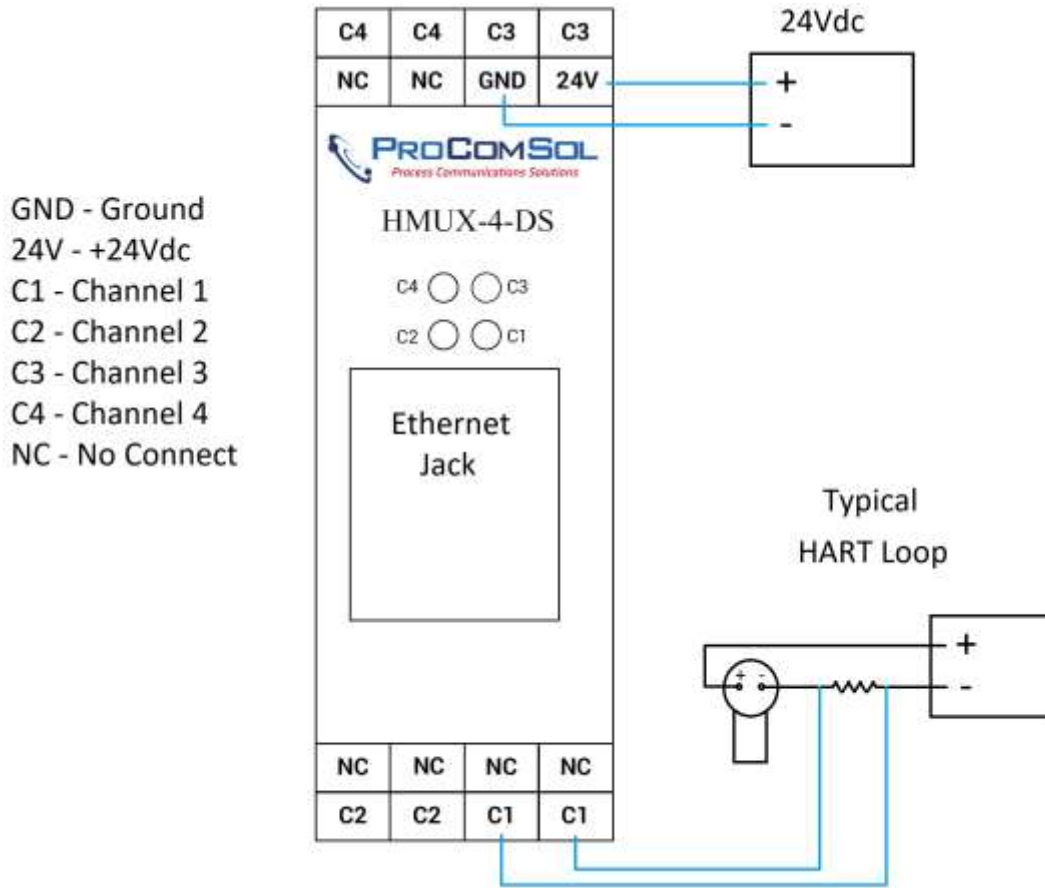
| C4 | C4 | C3 | C3 |
|---|---|---|---|
| NC | NC | GND | 24V |

24Vdc

+

-

PROCOMSOL
Process Communications Solutions

HMUX-4-DS

GND - Ground
24V - +24Vdc
C1 - Channel 1
C2 - Channel 2
C3 - Channel 3
C4 - Channel 4
NC - No Connect

C4 C3
C2 C1

Ethernet Jack

Typical
HART Loop

+

-

+ -

| NC | NC | NC | NC |
|---|---|---|---|
| C2 | C2 | C1 | C1 |